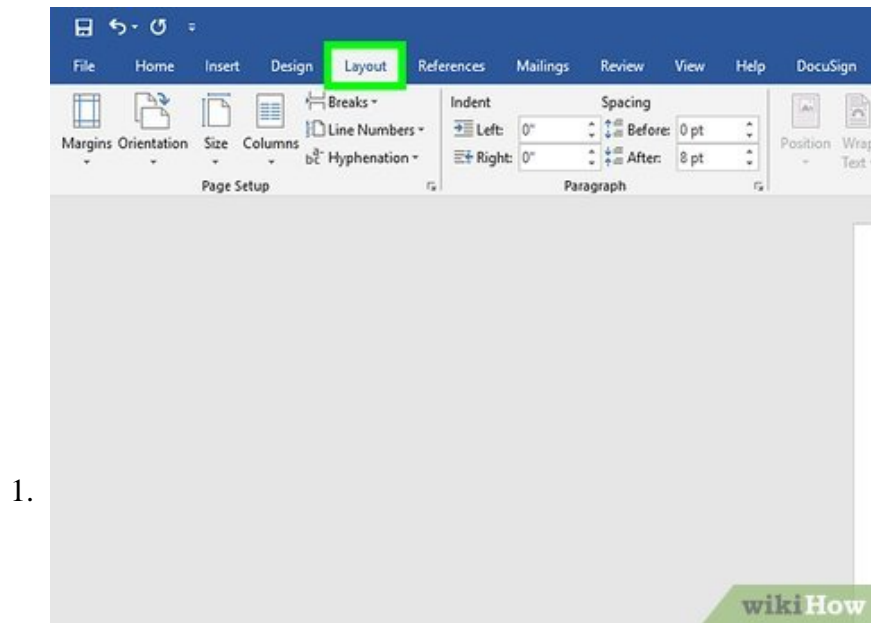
1.

File Home Insert Design Layout References Mailings Review View Help DocuSign

Margins Orientation Size Columns
Breaks
Line Numbers
Hyphenation
Page Setup

Indent
Left: 0"
Right: 0"
Spacing
Before: 0 pt
After: 8 pt
Paragraph

Position Wrap Text

wikiHow